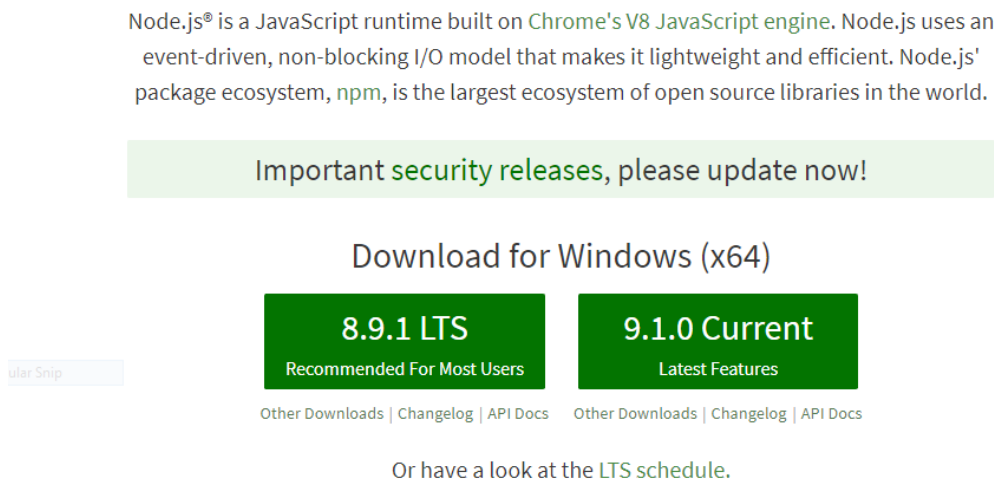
Node.js® is a JavaScript runtime built on Chrome's V8 JavaScript engine. Node.js uses an event-driven, non-blocking I/O model that makes it lightweight and efficient. Node.js' package ecosystem, npm, is the largest ecosystem of open source libraries in the world.

Important security releases, please update now!

Download for Windows (x64)

8.9.1 LTS
Recommended For Most Users

9.1.0 Current
Latest Features

ular Snip

Other Downloads | Changelog | API Docs

Other Downloads | Changelog | API Docs

Or have a look at the LTS schedule.